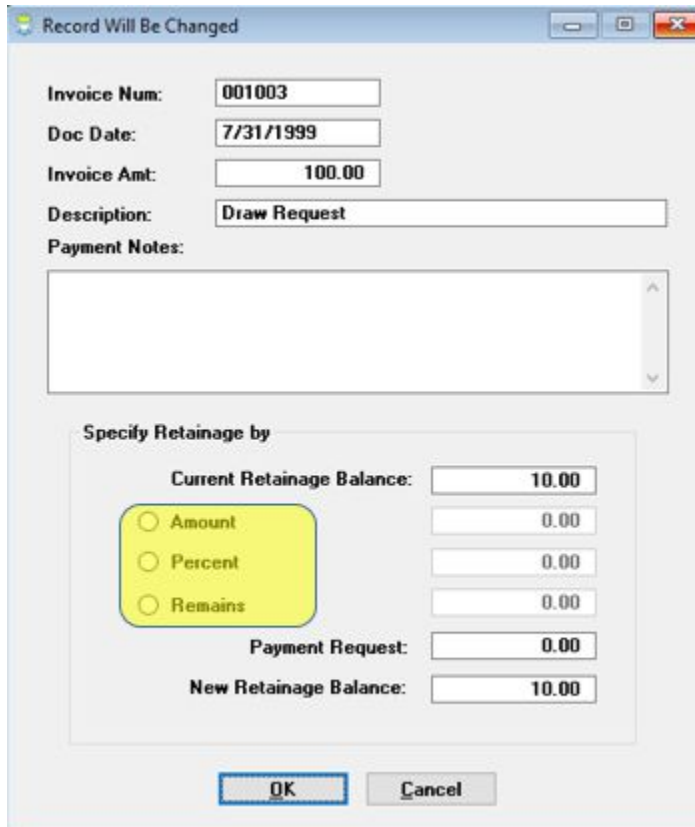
Record Will Be Changed

Invoice Num: 001003
Doc Date: 7/31/1999
Invoice Amt: 100.00
Description: Draw Request
Payment Notes:

Specify Retainage by
Current Retainage Balance: 10.00
Amount 0.00
Percent 0.00
Remains 0.00
Payment Request: 0.00
New Retainage Balance: 10.00

OK
Cancel